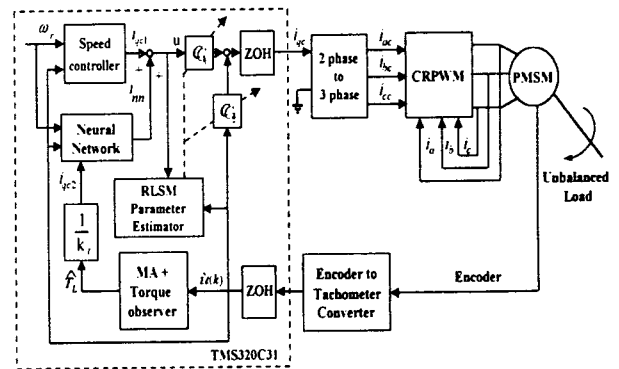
$\omega_r$

Speed controller

$i_{qc1}$

u

$\hat{C}_1$

ZOH

$i_{qc}$

2 phase to 3 phase

$i_{ac}$

$i_{bc}$

$i_{cc}$

CRPWM

PMSM

$i_{nn}$

$\hat{C}_2$

Neural Network

$i_{qc2}$

RLSM Parameter Estimator

$i_a$

$i_b$

$i_c$

Unbalanced Load

$\frac{1}{k_t}$

$\hat{T}_L$

MA + Torque observer

$\hat{\omega}(k)$

ZOH

Encoder to Tachometer Converter

Encoder

TMS320C31